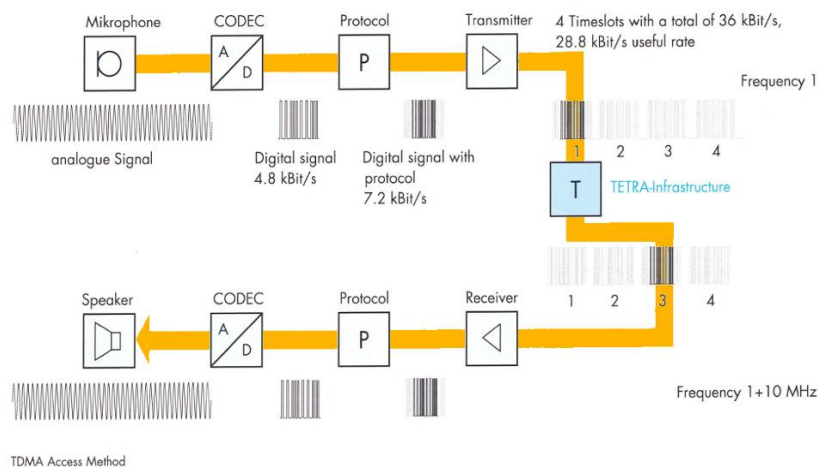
Mikrophone

CODEC

A

D

Protocol

P

Transmitter

4 Timeslots with a total of 36 kBit/s, 28.8 kBit/s useful rate

Frequency 1

analogue Signal

Digital signal 4.8 kBit/s

Digital signal with protocol 7.2 kBit/s

1 2 3 4

T

TETRA-Infrastructure

1 2 3 4

Speaker

CODEC

A

D

Protocol

P

Receiver

Frequency 1+10 MHz

TDMA Access Method